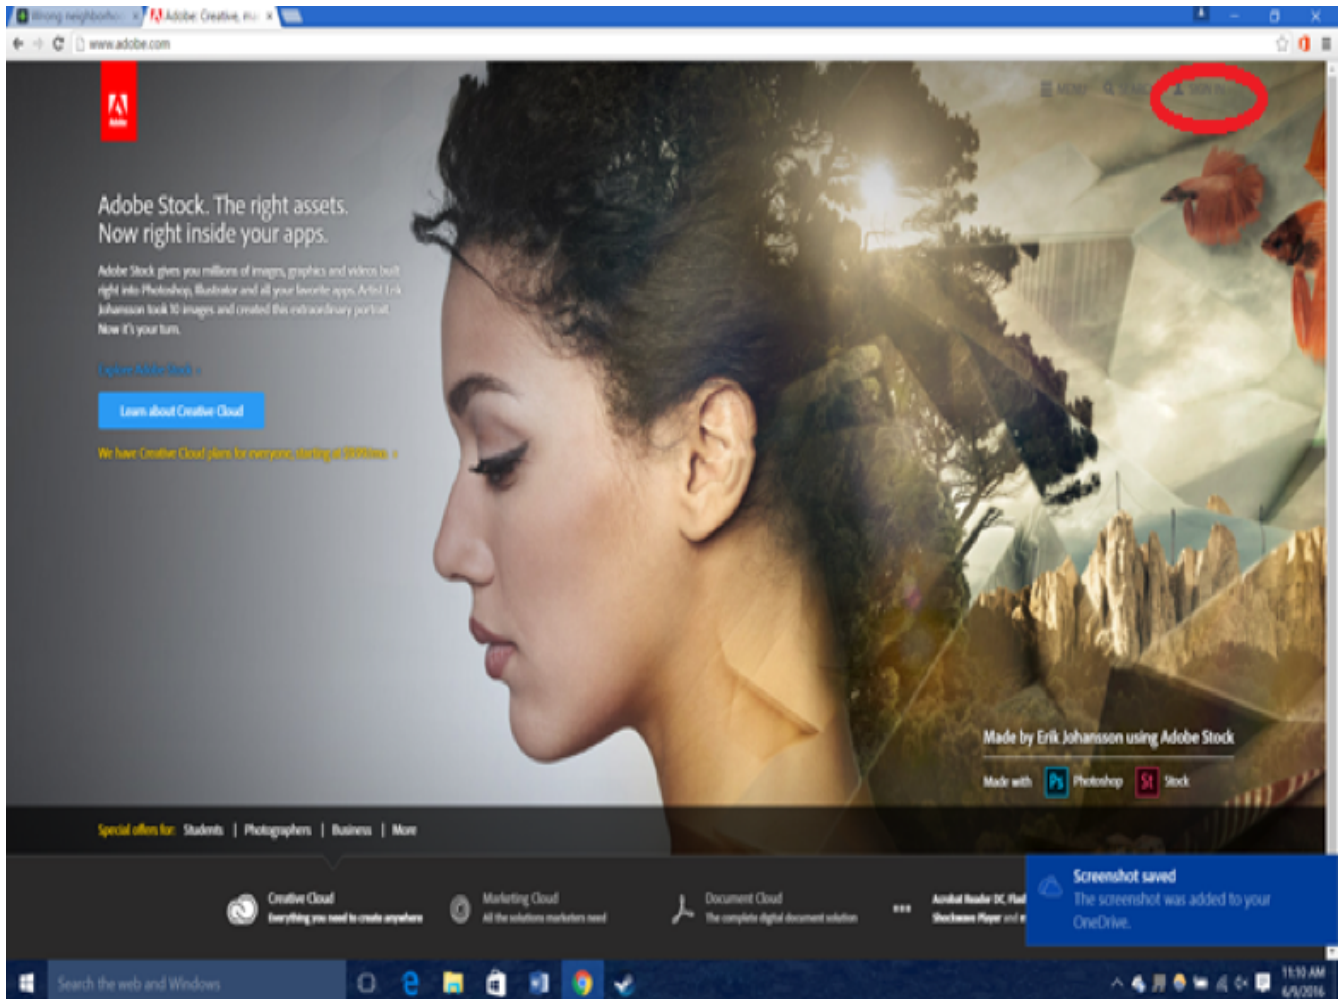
Wrong neighborho... × Adobe: Creative, ma... ×

www.adobe.com

MENU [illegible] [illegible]

Adobe Stock. The right assets.
Now right inside your apps.

Adobe Stock gives you millions of images, graphics and videos built right into Photoshop, Illustrator and all your favorite apps. Artist Erik Johansson took 10 images and created this extraordinary portrait. Now it's your turn.

Explore Adobe Stock ›

Learn about Creative Cloud

We have Creative Cloud plans for everyone, starting at $9.99/mo. ›

Made by Erik Johansson using Adobe Stock

Made with Ps Photoshop St Stock

Special offers for: Students | Photographers | Business | More

Creative Cloud
Everything you need to create anywhere

Marketing Cloud
All the solutions marketers need

Document Cloud
The complete digital document solution

Acrobat Reader DC, Flash
Shockwave Player and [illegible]

Screenshot saved
The screenshot was added to your OneDrive.

Search the web and Windows

11:10 AM
6/4/2016